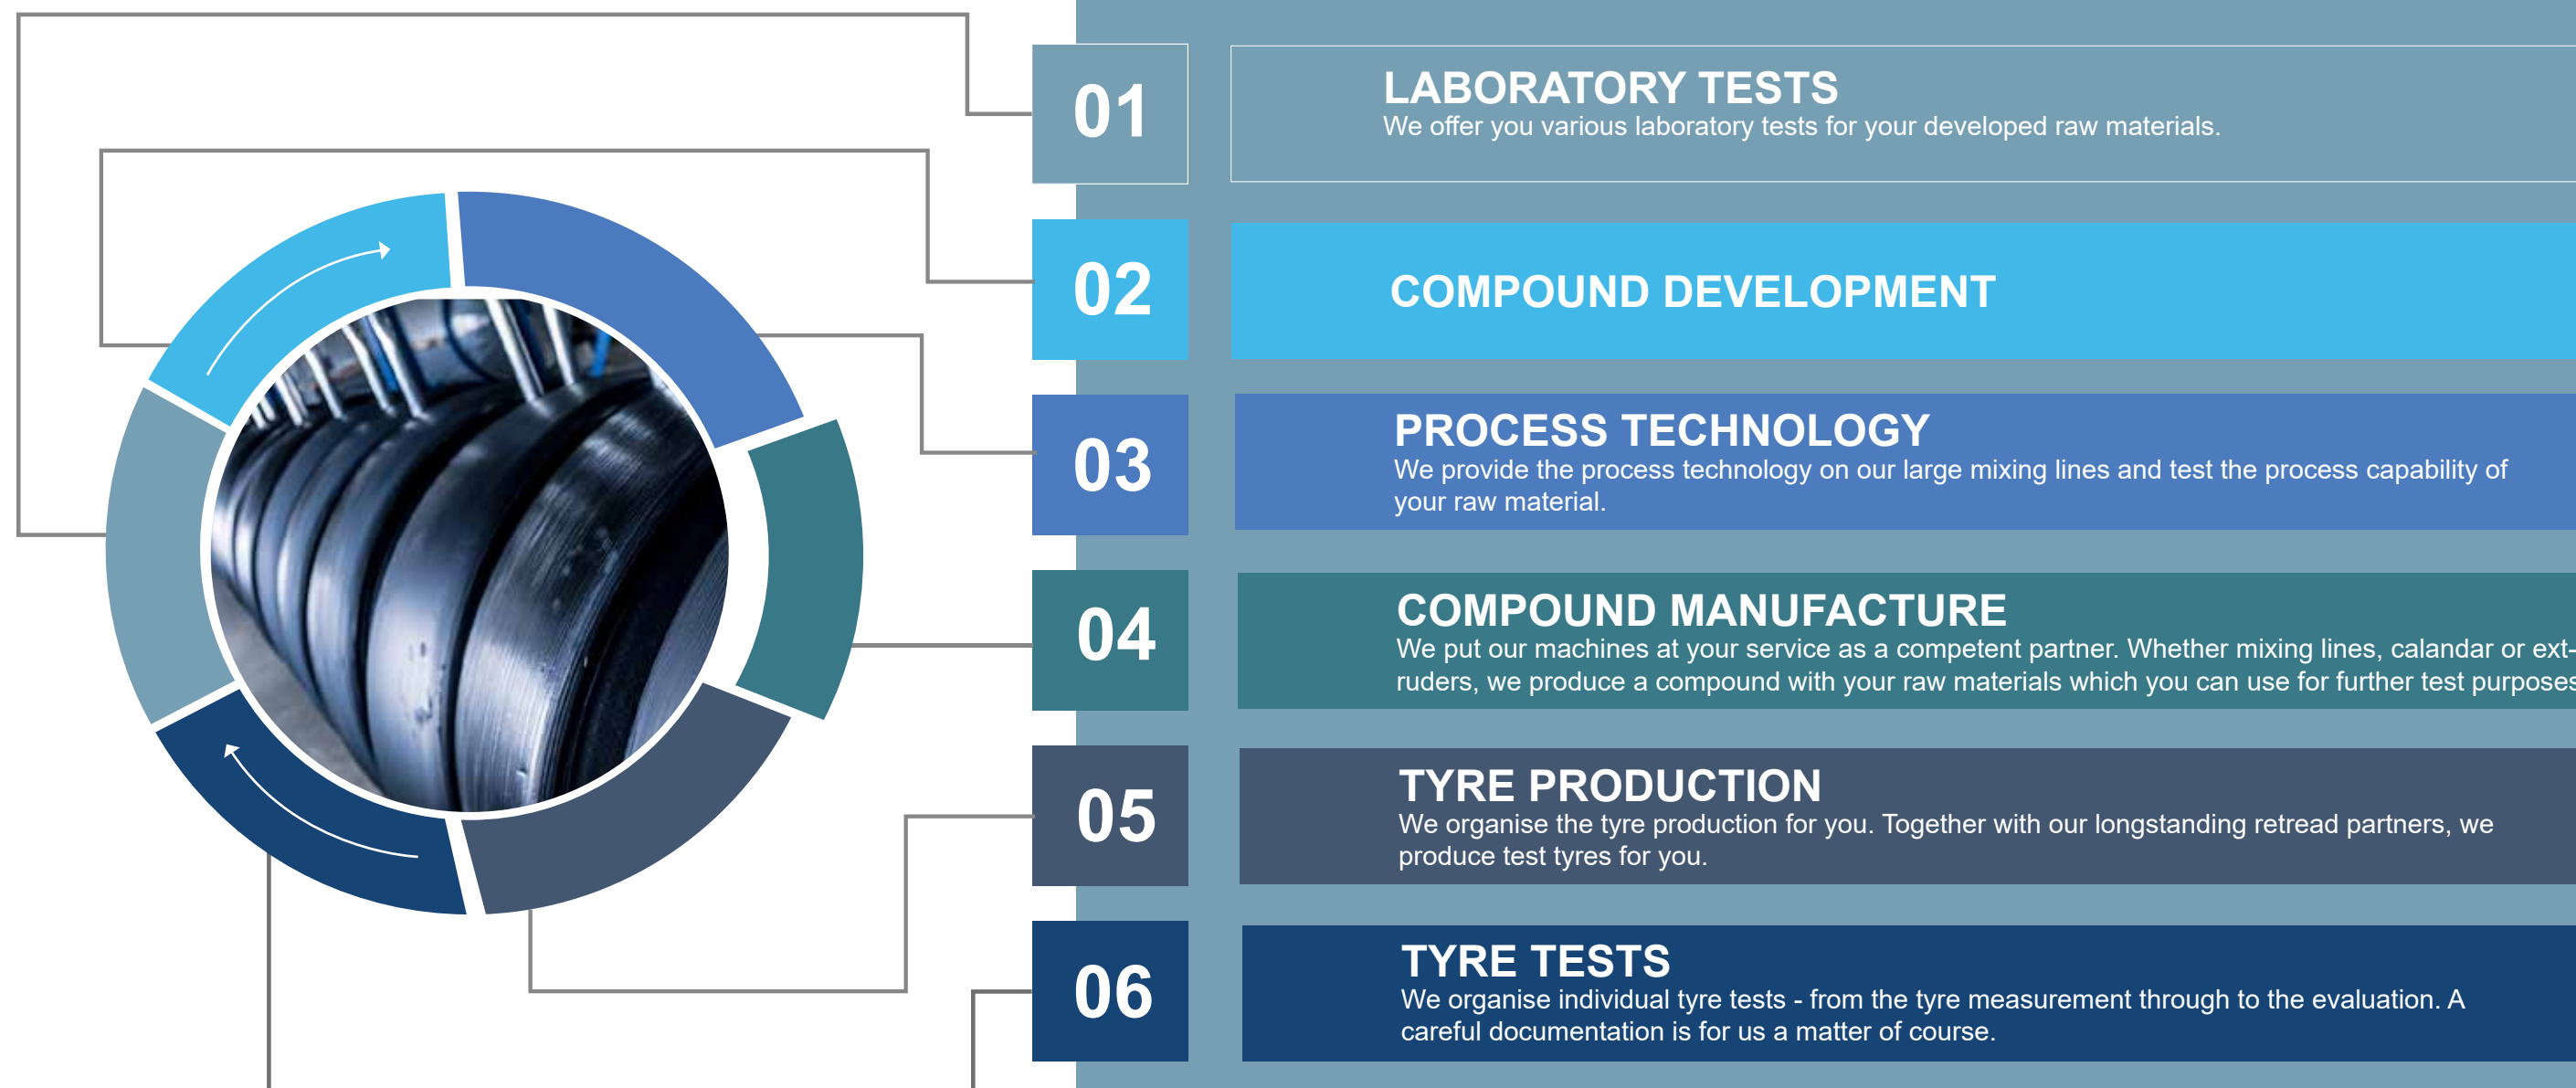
01

LABORATORY TESTS
We offer you various laboratory tests for your developed raw materials.

02

COMPOUND DEVELOPMENT

03

PROCESS TECHNOLOGY
We provide the process technology on our large mixing lines and test the process capability of your raw material.

04

COMPOUND MANUFACTURE
We put our machines at your service as a competent partner. Whether mixing lines, calandar or extruders, we produce a compound with your raw materials which you can use for further test purposes

05

TYRE PRODUCTION
We organise the tyre production for you. Together with our longstanding retread partners, we produce test tyres for you.

06

TYRE TESTS
We organise individual tyre tests - from the tyre measurement through to the evaluation. A careful documentation is for us a matter of course.